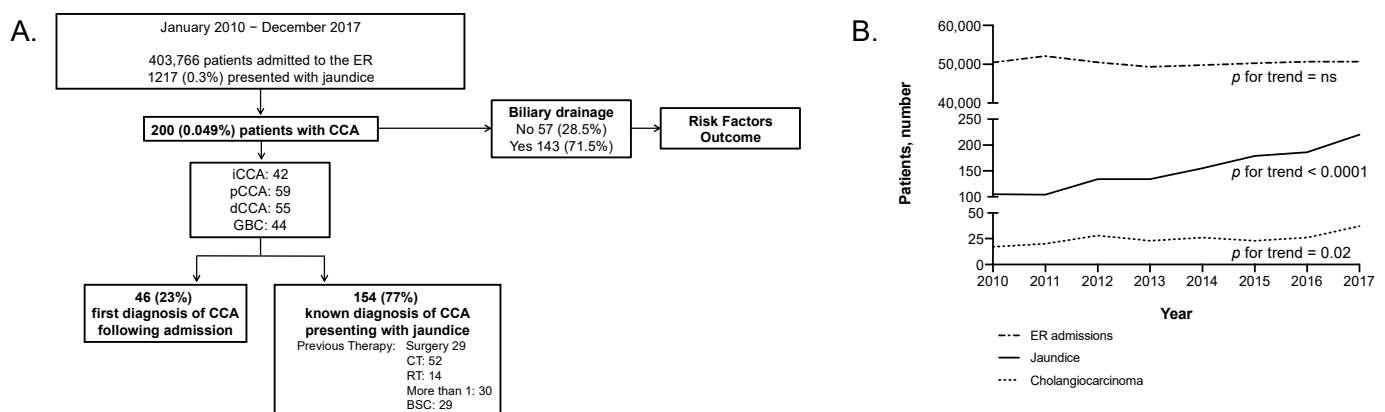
A.

January 2010 − December 2017

403,766 patients admitted to the ER
1217 (0.3%) presented with jaundice

200 (0.049%) patients with CCA

Biliary drainage
No 57 (28.5%)
Yes 143 (71.5%)

Risk Factors
Outcome

iCCA: 42
pCCA: 59
dCCA: 55
GBC: 44

46 (23%)
first diagnosis of CCA following admission

154 (77%)
known diagnosis of CCA presenting with jaundice
Previous Therapy: Surgery 29
CT: 52
RT: 14
More than 1: 30
BSC: 29

B.

Patients, number

60,000
50,000
40,000
250
200
150
100
50
25
0

$p$ for trend = ns
$p$ for trend < 0.0001
$p$ for trend = 0.02

2010 2011 2012 2013 2014 2015 2016 2017

Year

ER admissions
Jaundice
Cholangiocarcinoma